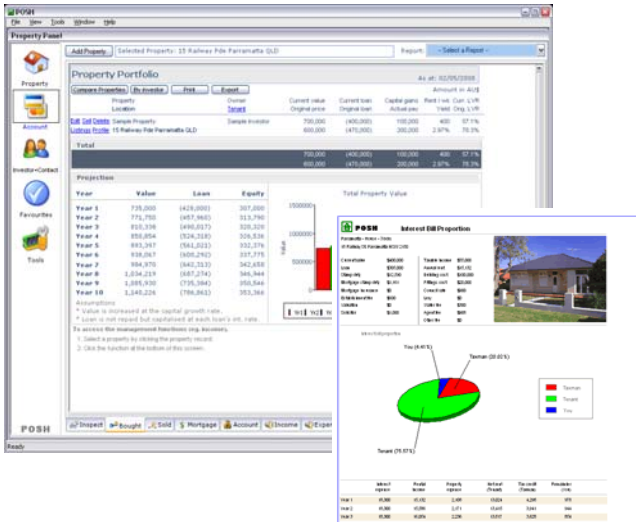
POSH
File View Tools Window Help
Property Panel
Add Property Selected Property: 15 Railway Pde Parramatta QLD Report: - Select a Report -
Property
Account
Investor+Contact
Favourites
Tools
POSH

Property Portfolio
As at: 02/05/2008
Amount in AUD
Compare Properties By investor Print Export

| | Property Location | Owner Tenant | Current value Original price | Current loan Original loan | Capital gains Actual gain | Rent / wk Yield | Curr. LVR Orig. LVR |
|---|---|---|---|---|---|---|---|
| Edit Sell Delete Listings Profile | Sample Property 15 Railway Pde Parramatta QLD | Sample investor | 700,000 600,000 | (400,000) (470,000) | 100,000 200,000 | 400 2.97% | 57.1% 78.3% |
| Total | | | 700,000 600,000 | (400,000) (470,000) | 100,000 200,000 | 400 2.97% | 57.1% 78.3% |

Projection

| Year | Value | Loan | Equity |
|---|---|---|---|
| Year 1 | 735,000 | (428,000) | 307,000 |
| Year 2 | 771,750 | (457,960) | 313,790 |
| Year 3 | 810,338 | (490,017) | 320,320 |
| Year 4 | 850,854 | (524,318) | 326,536 |
| Year 5 | 893,397 | (561,021) | 332,376 |
| Year 6 | 938,067 | (600,292) | 337,775 |
| Year 7 | 984,970 | (642,313) | 342,658 |
| Year 8 | 1,034,219 | (687,274) | 346,944 |
| Year 9 | 1,085,930 | (735,384) | 350,546 |
| Year 10 | 1,140,226 | (786,861) | 353,366 |

Assumptions
* Value is increased at the capital growth rate.
* Loan is not repaid but capitalised at each loan's int. rate.
To access the management functions (eg. income):
1. Select a property by clicking the property record.
2. Click the function at the bottom of this screen.

Total Property Value
1500000
1000000
500000
Value
Yr1 Yr2 Yr

Inspect Bought Sold Mortgage Account Income Expen
Ready

POSH Interest Bill Proportion
Tax (4.61%)
Taxman (20.02%)
Tenant (75.37%)
Taxman
Tenant
You
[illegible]